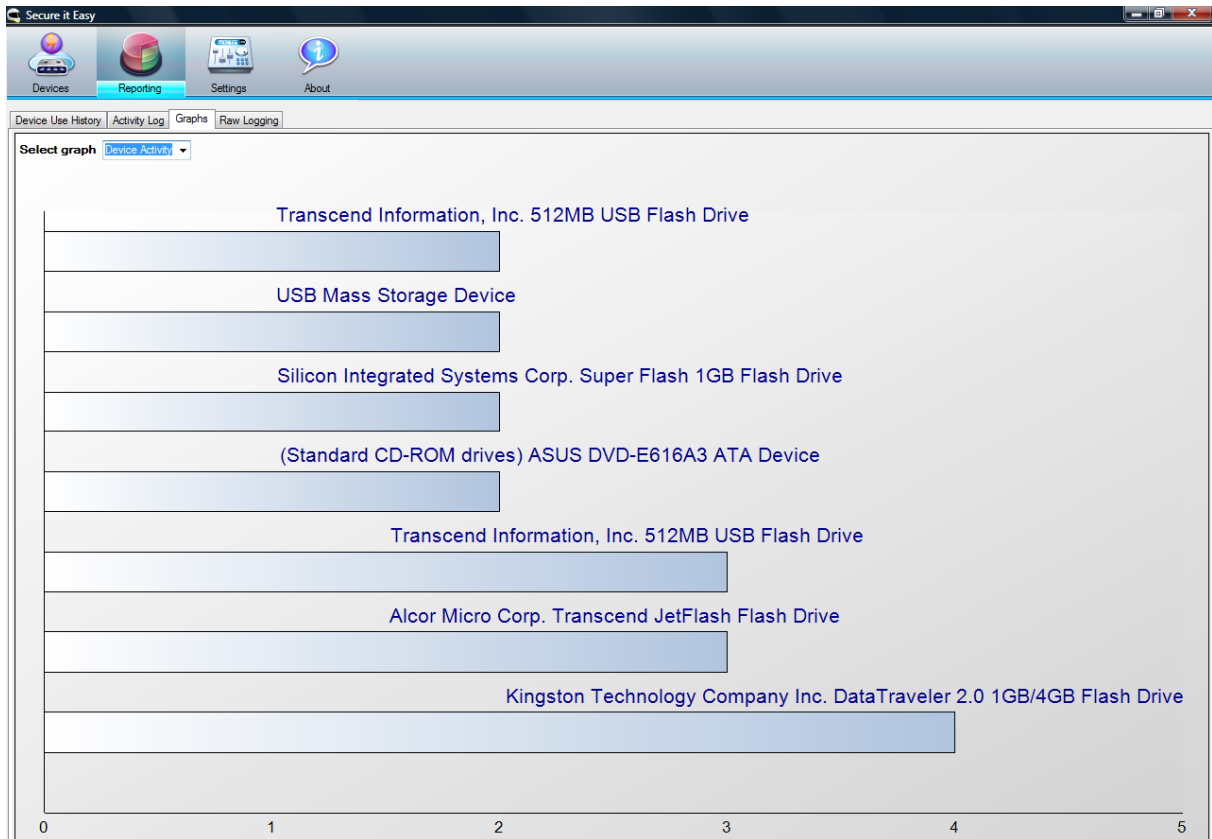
Secure it Easy

Devices
Reporting
Settings
About

Device Use History
Activity Log
Graphs
Raw Logging

Select graph Device Activity

Transcend Information, Inc. 512MB USB Flash Drive

USB Mass Storage Device

Silicon Integrated Systems Corp. Super Flash 1GB Flash Drive

(Standard CD-ROM drives) ASUS DVD-E616A3 ATA Device

Transcend Information, Inc. 512MB USB Flash Drive

Alcor Micro Corp. Transcend JetFlash Flash Drive

Kingston Technology Company Inc. DataTraveler 2.0 1GB/4GB Flash Drive

0 1 2 3 4 5